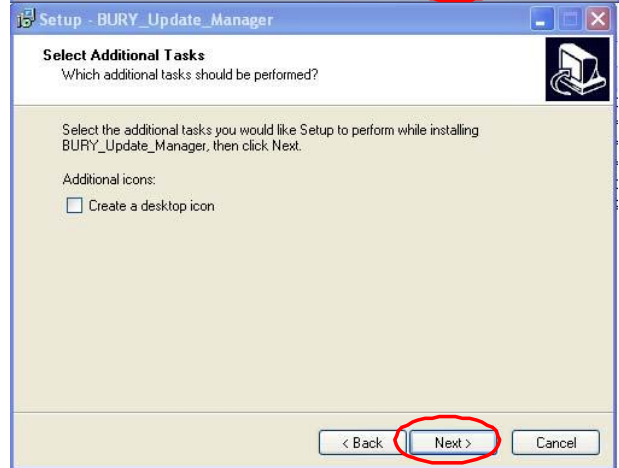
Setup - BURY_Update_Manager

Select Additional Tasks
Which additional tasks should be performed?

Select the additional tasks you would like Setup to perform while installing BURY_Update_Manager, then click Next.

Additional icons:

Create a desktop icon

< Back
Next >
Cancel